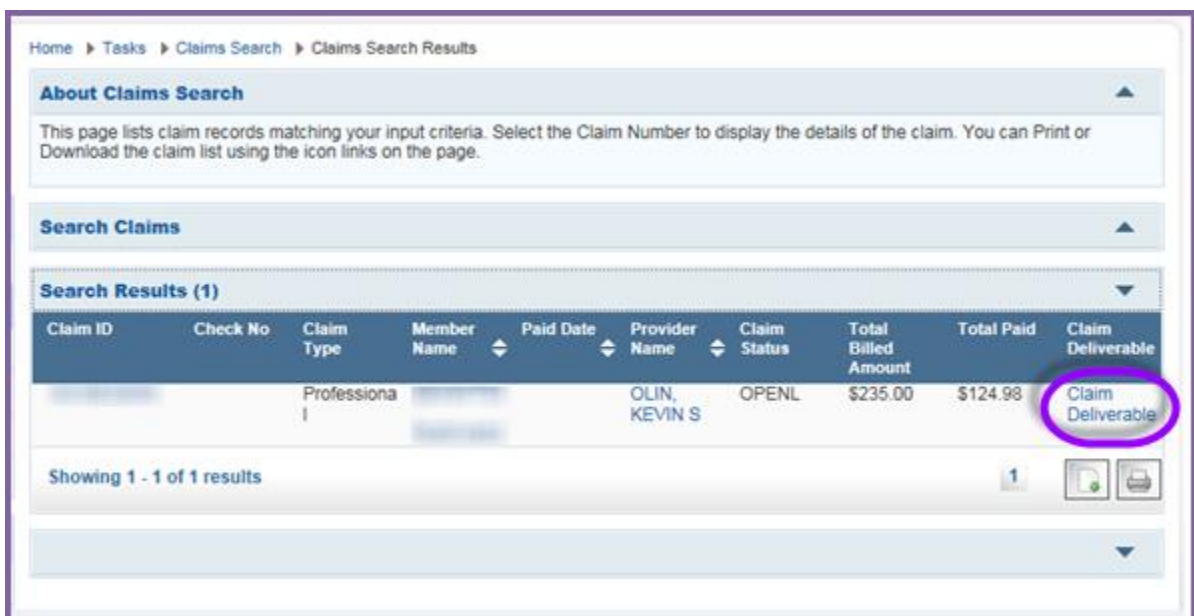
Home ▶ Tasks ▶ Claims Search ▶ Claims Search Results

About Claims Search

This page lists claim records matching your input criteria. Select the Claim Number to display the details of the claim. You can Print or Download the claim list using the icon links on the page.

Search Claims

Search Results (1)

| Claim ID | Check No | Claim Type | Member Name | Paid Date | Provider Name | Claim Status | Total Billed Amount | Total Paid | Claim Deliverable |
|---|---|---|---|---|---|---|---|---|---|
| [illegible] | | Professional | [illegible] | | OLIN, KEVIN S | OPENL | \$235.00 | \$124.98 | Claim Deliverable |

Showing 1 - 1 of 1 results

1